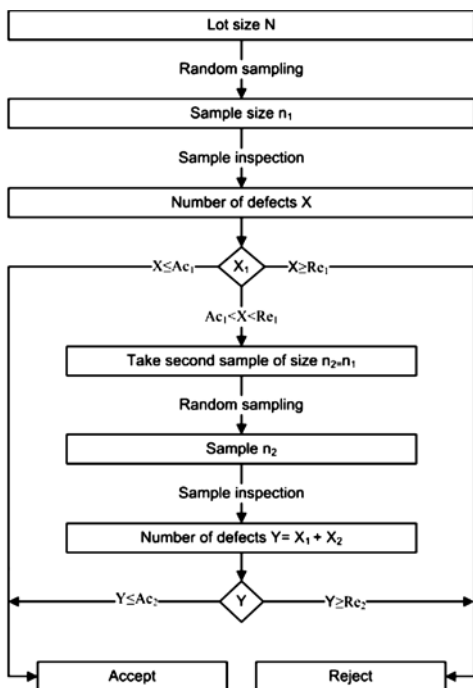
Lot size N

Random sampling

Sample size $n_1$

Sample inspection

Number of defects X

$X \leq Ac_1$

$X_1$

$X \geq Re_1$

$Ac_1 < X < Re_1$

Take second sample of size $n_2 = n_1$

Random sampling

Sample $n_2$

Sample inspection

Number of defects $Y = X_1 + X_2$

$Y \leq Ac_2$

Y

$Y \geq Re_2$

Accept

Reject